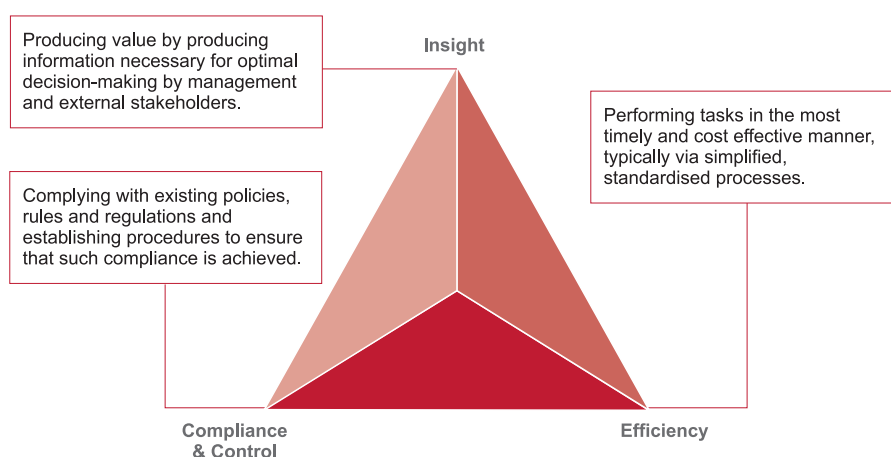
Producing value by producing information necessary for optimal decision-making by management and external stakeholders.

Insight

Performing tasks in the most timely and cost effective manner, typically via simplified, standardised processes.

Complying with existing policies, rules and regulations and establishing procedures to ensure that such compliance is achieved.

Compliance & Control

Efficiency